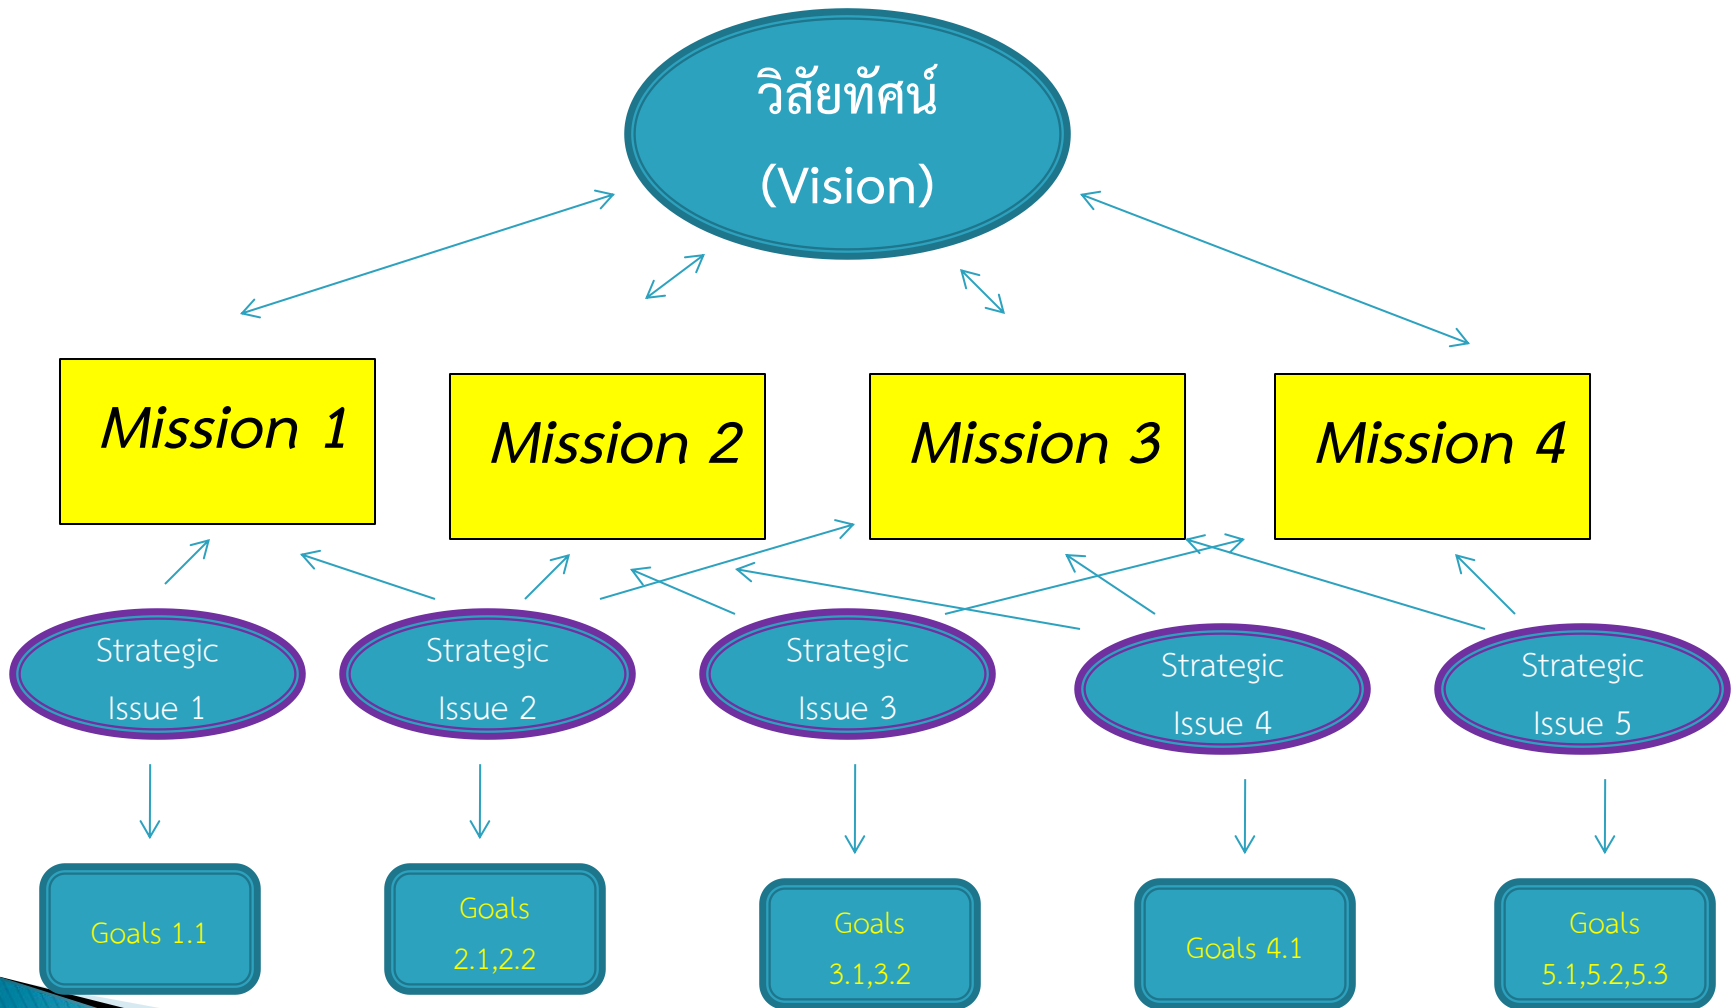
วิสัยทัศน์

(Vision)

Mission 1

Mission 2

Mission 3

Mission 4

Strategic Issue 1

Strategic Issue 2

Strategic Issue 3

Strategic Issue 4

Strategic Issue 5

Goals 1.1

Goals 2.1,2.2

Goals 3.1,3.2

Goals 4.1

Goals 5.1,5.2,5.3